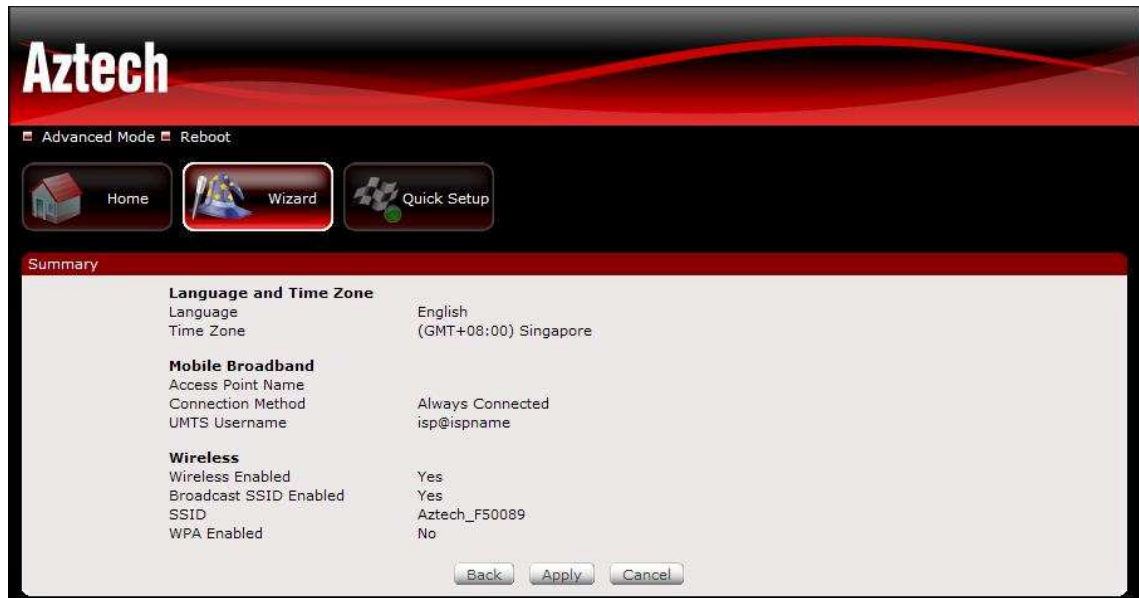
Aztech

Advanced Mode Reboot

Home

Wizard

Quick Setup

Summary

**Language and Time Zone**

| | |
|---|---|
| Language | English |
| Time Zone | (GMT+08:00) Singapore |

**Mobile Broadband**

| | |
|---|---|
| Access Point Name | |
| Connection Method | Always Connected |
| UMTS Username | isp@ispname |

**Wireless**

| | |
|---|---|
| Wireless Enabled | Yes |
| Broadcast SSID Enabled | Yes |
| SSID | Aztech_F50089 |
| WPA Enabled | No |

Back Apply Cancel